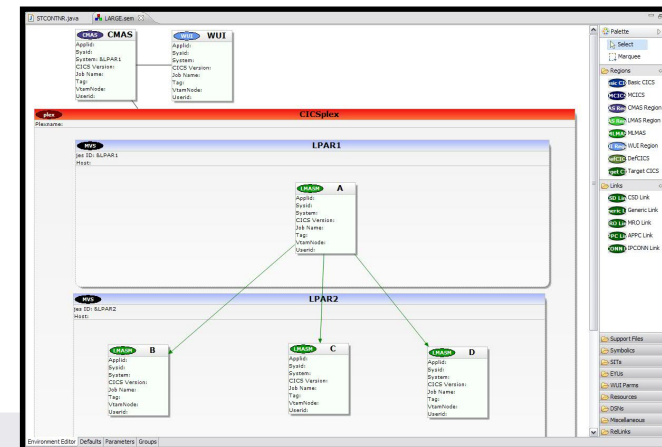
STCONTNR.java LARGE.sem

CMAS CMAS
Applid:
Sysid:
System: &LPAR1
CICS Version:
Job Name:
Tag:
VtamNode:
Userid:

WUI WUI
Applid:
Sysid:
System:
CICS Version:
Job Name:
Tag:
VtamNode:
Userid:

plex CICSplex
Plexname:

MVS LPAR1
jes ID: &LPAR1
Host:

LMASM A
Applid:
Sysid:
System:
CICS Version:
Job Name:
Tag:
VtamNode:
Userid:

MVS LPAR2
jes ID: &LPAR2
Host:

LMASM B
Applid:
Sysid:
System:
CICS Version:
Job Name:
Tag:
VtamNode:
Userid:

LMASM C
Applid:
Sysid:
System:
CICS Version:
Job Name:
Tag:
VtamNode:
Userid:

LMASM D
Applid:
Sysid:
System:
CICS Version:
Job Name:
Tag:
VtamNode:
Userid:

Palette
Select
Marquee
Regions
Basic CICS
MCICS
CMAS Region
LMAS Region
MLMAS
WUI Region
DefCICS
Target CICS
Links
CSD Link
Generic Link
MRO Link
APPC Link
IPCONN Link

Support Files
Symbolics
SITs
EYUs
WUI Parms
Resources
DSNs
Miscellaneous
RelLinks

Environment Editor Defaults Parameters Groups